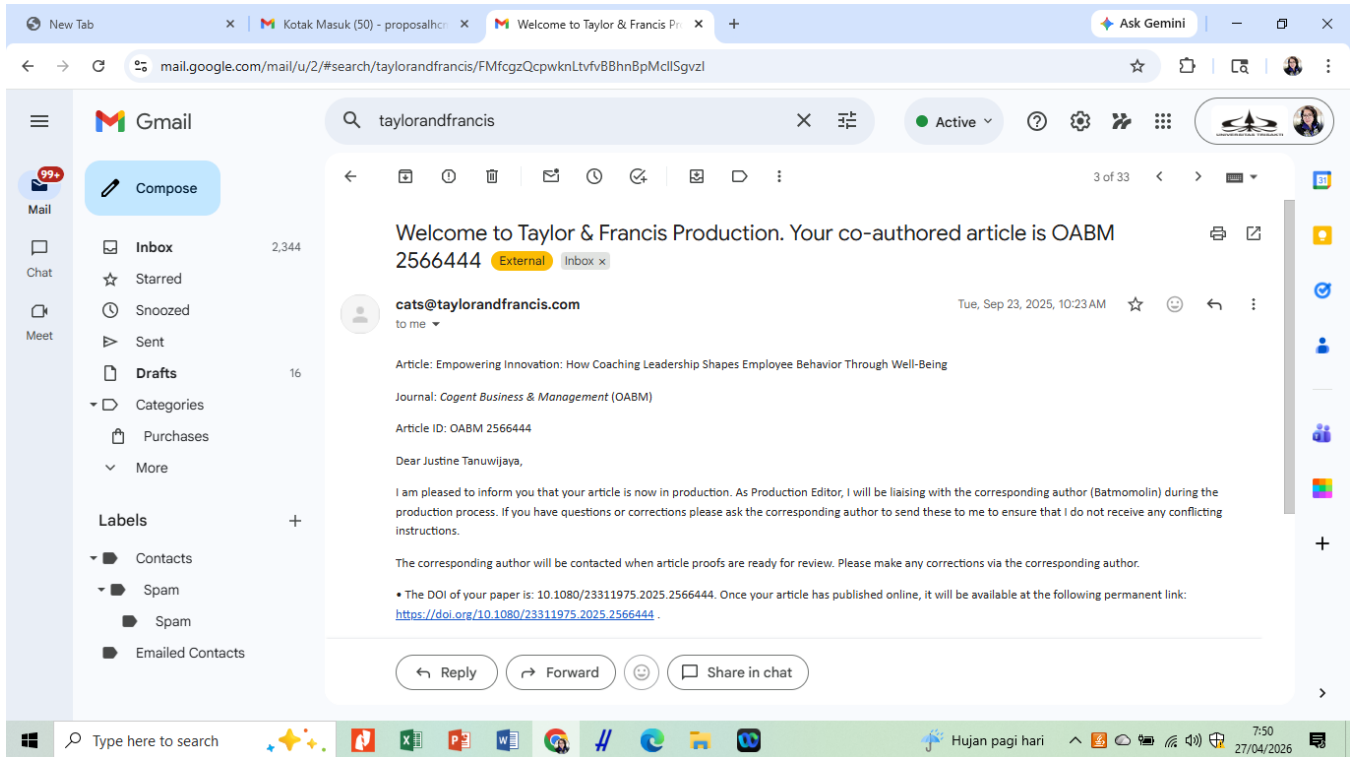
New Tab
Kotak Masuk (50) - proposalhc
Welcome to Taylor & Francis Pr
Ask Gemini
mail.google.com/mail/u/2/#search/taylorandfrancis/FMfcgzQcpwknLtvfvBBhnBpMcllSgvzl

Gmail
taylorandfrancis
Active
UNIVERSITAS TRISAKTI

99+
Mail
Chat
Meet

Compose
Inbox 2,344
Starred
Snoozed
Sent
Drafts 16
Categories
Purchases
More
Labels +
Contacts
Spam
Spam
Emailed Contacts

3 of 33

Welcome to Taylor & Francis Production. Your co-authored article is OABM 2566444 External Inbox ×

cats@taylorandfrancis.com
to me
Tue, Sep 23, 2025, 10:23 AM

Article: Empowering Innovation: How Coaching Leadership Shapes Employee Behavior Through Well-Being

Journal: Cogent Business & Management (OABM)

Article ID: OABM 2566444

Dear Justine Tanuwijaya,

I am pleased to inform you that your article is now in production. As Production Editor, I will be liaising with the corresponding author (Batmomolin) during the production process. If you have questions or corrections please ask the corresponding author to send these to me to ensure that I do not receive any conflicting instructions.

The corresponding author will be contacted when article proofs are ready for review. Please make any corrections via the corresponding author.

• The DOI of your paper is: 10.1080/23311975.2025.2566444. Once your article has published online, it will be available at the following permanent link: https://doi.org/10.1080/23311975.2025.2566444 .

Reply
Forward
Share in chat

31

Type here to search
Hujan pagi hari
7:50
27/04/2026